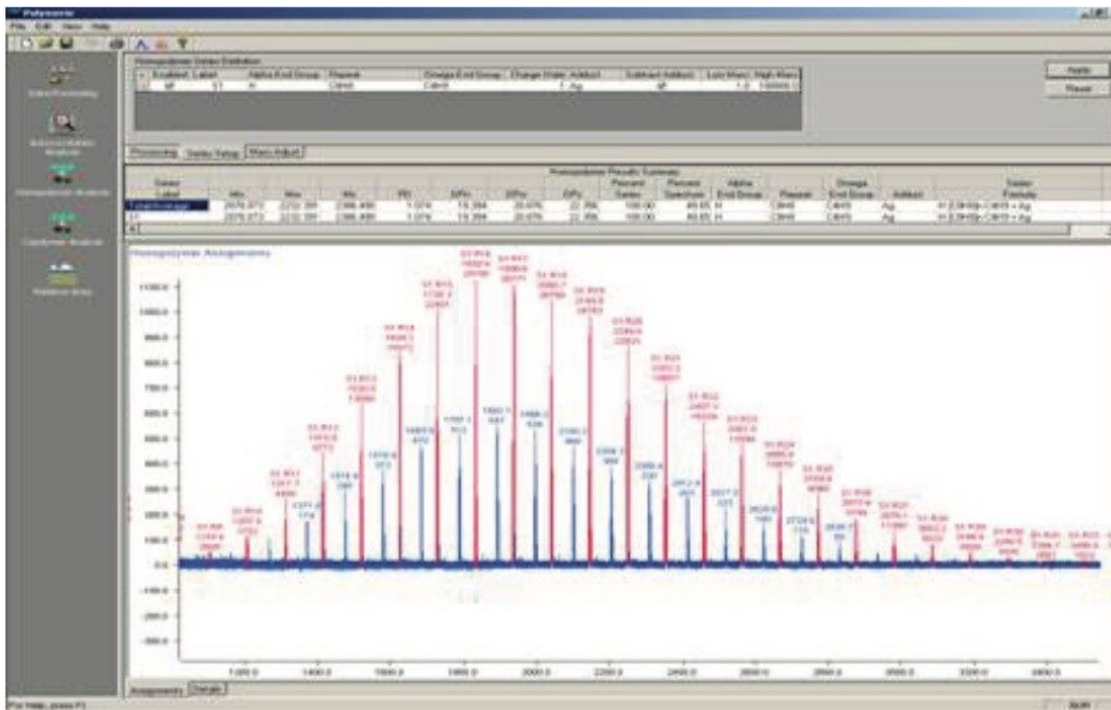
Polymerix
File Edit View Help

Homopolymer Series Definition

Apply
Reset

Processing Series Setup Mass Adjust

Homopolymer Results Summary

Homopolymer Assignments

1000.0
1200.0
1400.0
1600.0
1800.0
2000.0
2200.0
2400.0
2600.0
2800.0
3000.0
3200.0
3400.0

Assignments Details

For Help, press F1